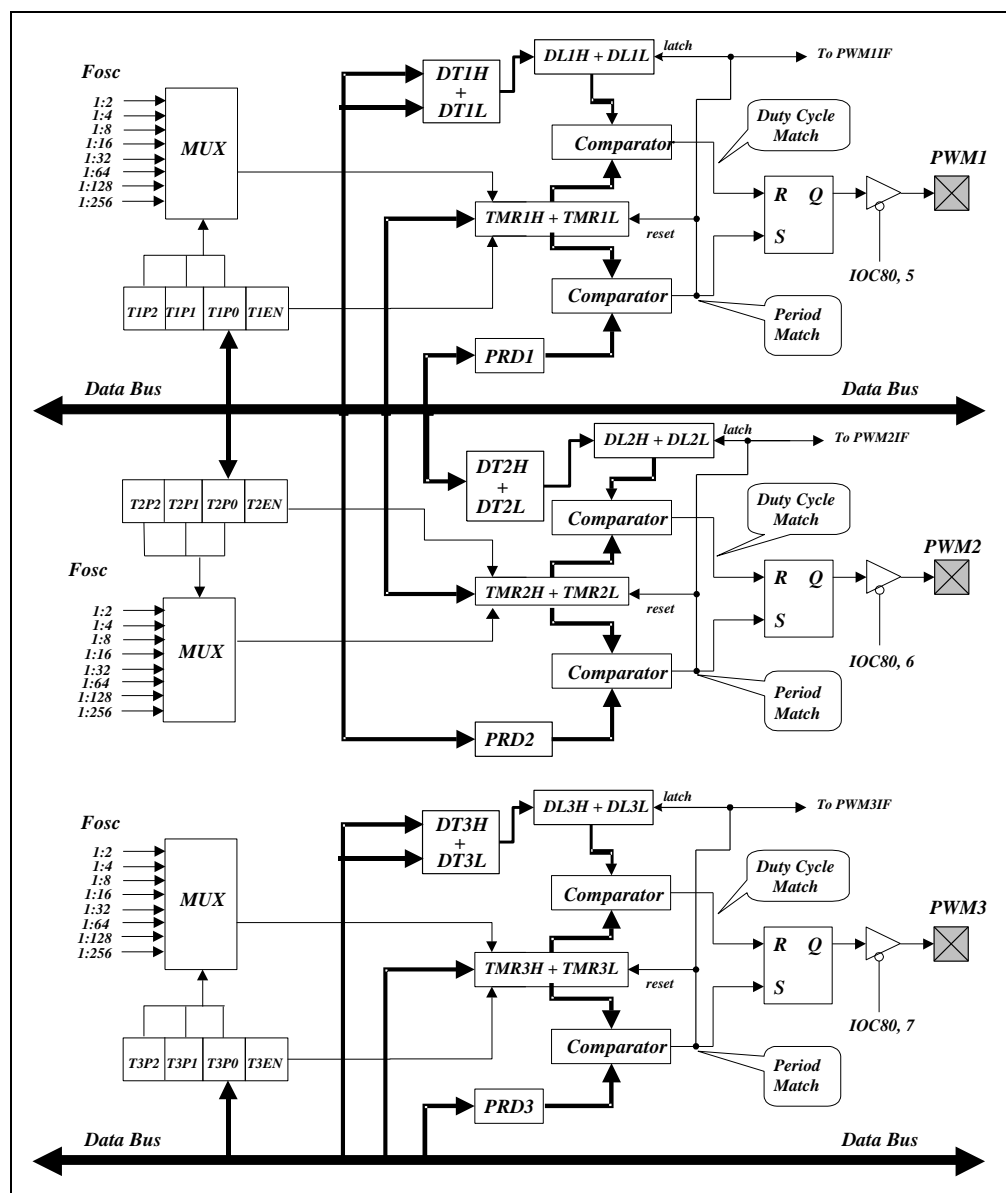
Fosc
1:2
1:4
1:8
1:16
1:32
1:64
1:128
1:256
MUX
T1P2 T1P1 T1P0 T1EN
DT1H + DT1L
DL1H + DL1L
latch
To PWM1IF
Comparator
Duty Cycle Match
TMR1H + TMR1L
reset
R Q
S
PWM1
IOC80, 5
Comparator
Period Match
PRD1
Data Bus
Data Bus
DT2H + DT2L
DL2H + DL2L
latch
To PWM2IF
T2P2 T2P1 T2P0 T2EN
Comparator
Duty Cycle Match
Fosc
TMR2H + TMR2L
reset
R Q
S
PWM2
1:2
1:4
1:8
1:16
1:32
1:64
1:128
1:256
MUX
IOC80, 6
Comparator
Period Match
PRD2
Fosc
1:2
1:4
1:8
1:16
1:32
1:64
1:128
1:256
MUX
DT3H + DT3L
DL3H + DL3L
latch
To PWM3IF
Comparator
Duty Cycle Match
TMR3H + TMR3L
reset
R Q
S
PWM3
IOC80, 7
T3P2 T3P1 T3P0 T3EN
Comparator
Period Match
PRD3
Data Bus
Data Bus